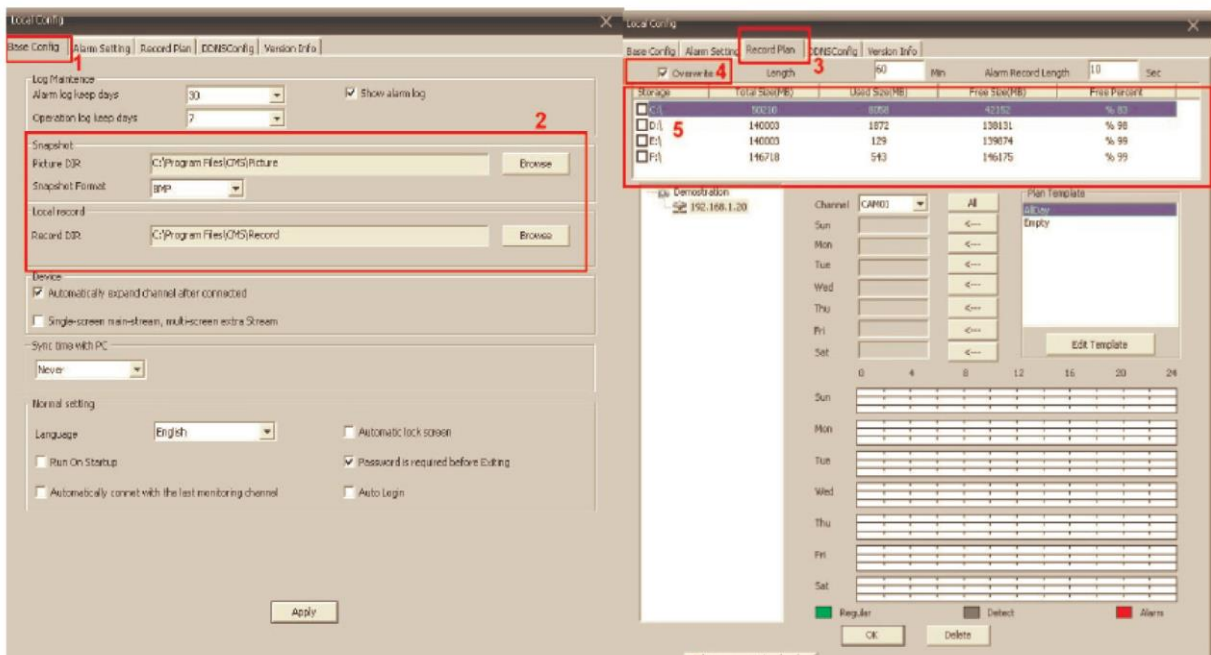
Local Config

Base Config 1 | Alarm Setting | Record Plan | DDNSConfig | Version Info

Log Maintence
Alarm log keep days 30
Show alarm log
Operation log keep days 7

2

Snapshot
Picture DIR: C:\Program Files\CMS\Picture
Browse
Snapshot Format BMP

Local record
Record DIR: C:\Program Files\CMS\Record
Browse

Device
Automatically expand channel after connected
Single-screen main-stream, multi-screen extra Stream

Sync time with PC
Never

Normal setting
Language English
Automatic lock screen
Run On Startup
Password is required before Exiting
Automatically connet with the last monitoring channel
Auto Login

Apply

Local Config

Base Config | Alarm Setting | Record Plan 3 | DDNSConfig | Version Info

Overwrite 4 Length 60 Min Alarm Record Length 10 Sec

| Storage | Total Size(MB) | Used Size(MB) | Free Size(MB) | Free Percent |
|---|---|---|---|---|
| C:\ | 50210 | 8058 | 42152 | % 83 |
| D:\ | 140003 | 1872 | 138131 | % 98 |
| E:\ | 140003 | 129 | 139874 | % 99 |
| F:\ | 146718 | 543 | 146175 | % 99 |

5

Demostration
192.168.1.20

Channel CAM01 All
Sun <---
Mon <---
Tue <---
Wed <---
Thu <---
Fri <---
Sat <---

Plan Template
AllDay
Empty
Edit Template

0 4 8 12 16 20 24
Sun
Mon
Tue
Wed
Thu
Fri
Sat

Regular Detect Alarm

OK Delete